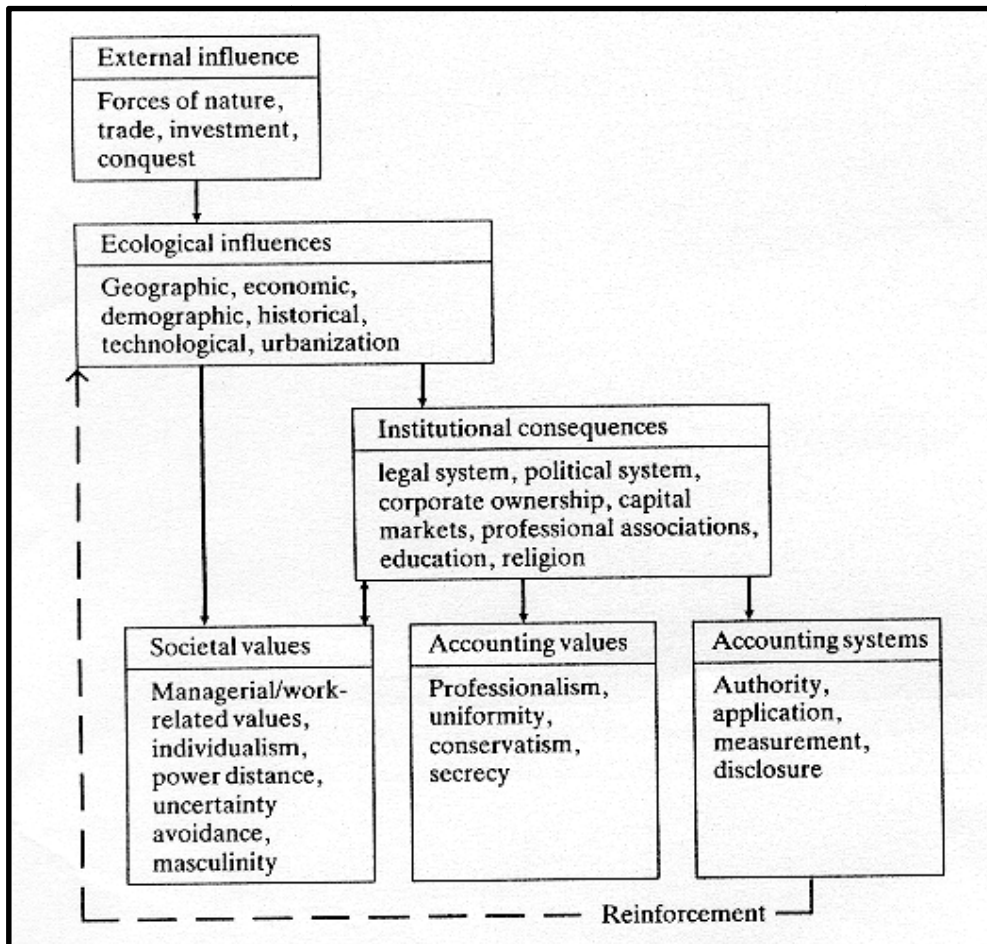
External influence

Forces of nature, trade, investment, conquest

Ecological influences

Geographic, economic, demographic, historical, technological, urbanization

Institutional consequences

legal system, political system, corporate ownership, capital markets, professional associations, education, religion

Societal values

Managerial/work-related values, individualism, power distance, uncertainty avoidance, masculinity

Accounting values

Professionalism, uniformity, conservatism, secrecy

Accounting systems

Authority, application, measurement, disclosure

Reinforcement